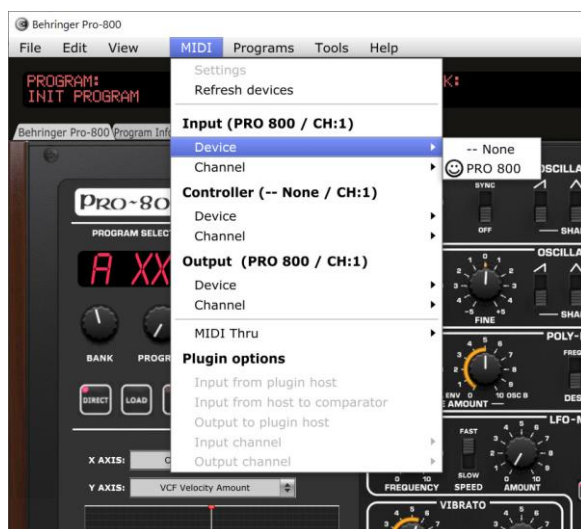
Behringer Pro-800

File Edit View MIDI Programs Tools Help

PROGRAM:
INIT PROGRAM

K:

Behringer Pro-800 Program Inf

Settings
Refresh devices
Input (PRO 800 / CH:1)
Device
Channel
Controller (-- None / CH:1)
Device
Channel
Output (PRO 800 / CH:1)
Device
Channel
MIDI Thru
Plugin options
Input from plugin host
Input from host to comparator
Output to plugin host
Input channel
Output channel

-- None
PRO 800

PRO-80
PROGRAM SELECT
A XX
BANK PROGR
DIRECT LOAD

OSCILLA
SYNC
OFF
SHA
OSCILLA
FINE
SHA
POLY-
FREQ
ENV 0 10 OSC B
AMOUNT
DES
LFO-
FAST
SLOW
FREQUENCY SPEED AMOUNT
VIBRATO

X AXIS:
Y AXIS: VCF Velocity Amount